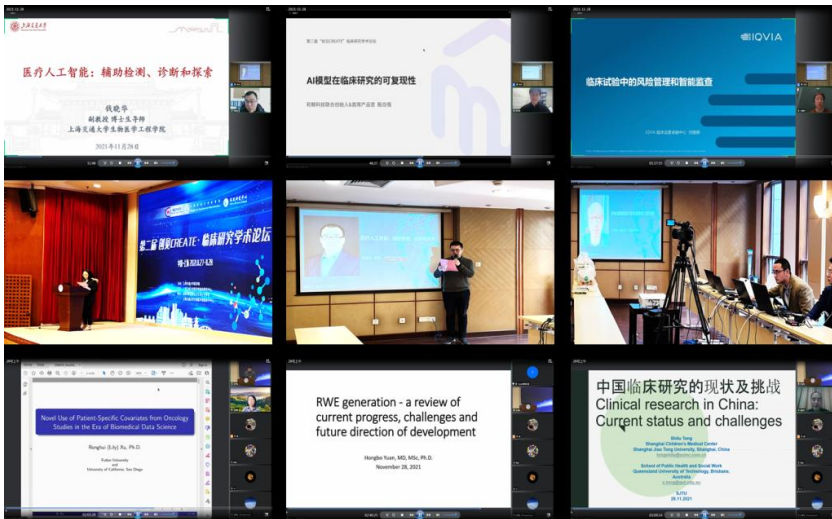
上海交通大学

医疗人工智能：辅助检测、诊断和探索

钱晓华
副教授 博士生导师
上海交通大学生物医学工程学院

2021年11月28日

第二届"创新CREATE"临床研究学术论坛

AI模型在临床研究的可复现性

IQVIA

临床试验中的风险管理和智能监查

第二届创新CREATE·临床研究学术论坛

Novel Use of Patient-Specific Covariates from Oncology Studies in the Era of Biomedical Data Science

Ronghui (Lily) Xu, Ph.D.

RWE generation - a review of current progress, challenges and future direction of development

Hongbo Yuan, MD, MSc, Ph.D.
November 28, 2021

中国临床研究的现状及挑战
Clinical research in China: Current status and challenges

Shilu Tong
Shanghai Children's Medical Center
Shanghai Jiao Tong University, Shanghai, China

School of Public Health and Social Work
Queensland University of Technology, Brisbane, Australia

SJTU
28.11.2021